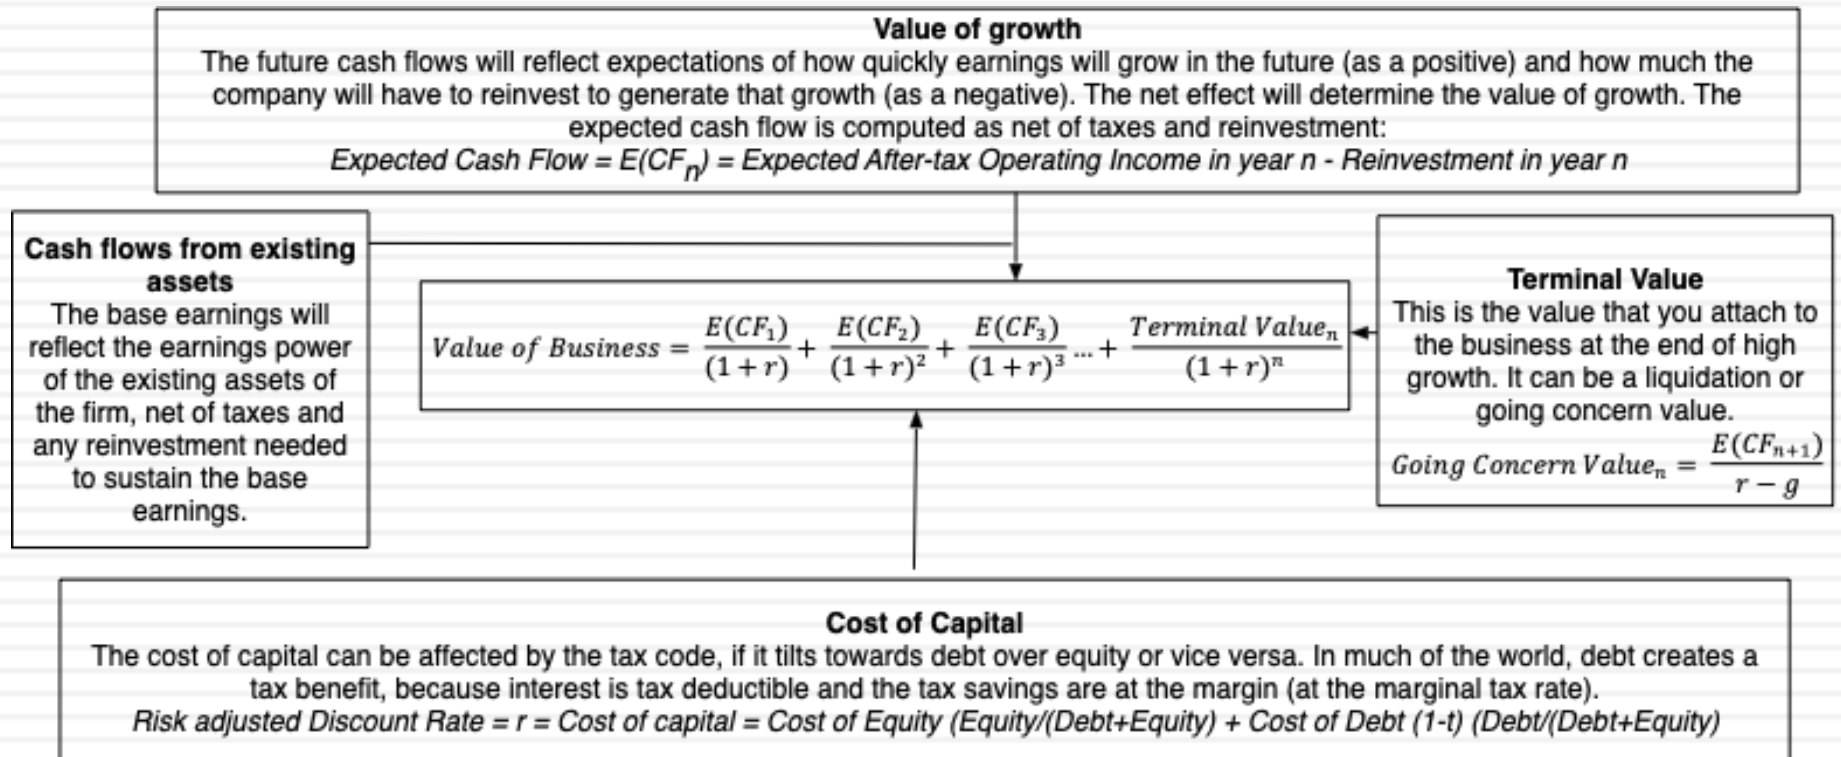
**Value of growth**
The future cash flows will reflect expectations of how quickly earnings will grow in the future (as a positive) and how much the company will have to reinvest to generate that growth (as a negative). The net effect will determine the value of growth. The expected cash flow is computed as net of taxes and reinvestment:
*Expected Cash Flow = E(CF$_n$) = Expected After-tax Operating Income in year n - Reinvestment in year n*

**Cash flows from existing assets**
The base earnings will reflect the earnings power of the existing assets of the firm, net of taxes and any reinvestment needed to sustain the base earnings.

$Value\ of\ Business = \frac{E(CF_1)}{(1+r)} + \frac{E(CF_2)}{(1+r)^2} + \frac{E(CF_3)}{(1+r)^3} \ldots + \frac{Terminal\ Value_n}{(1+r)^n}$

**Terminal Value**
This is the value that you attach to the business at the end of high growth. It can be a liquidation or going concern value.
$Going\ Concern\ Value_n = \frac{E(CF_{n+1})}{r-g}$

**Cost of Capital**
The cost of capital can be affected by the tax code, if it tilts towards debt over equity or vice versa. In much of the world, debt creates a tax benefit, because interest is tax deductible and the tax savings are at the margin (at the marginal tax rate).
*Risk adjusted Discount Rate = r = Cost of capital = Cost of Equity (Equity/(Debt+Equity) + Cost of Debt (1-t) (Debt/(Debt+Equity)*